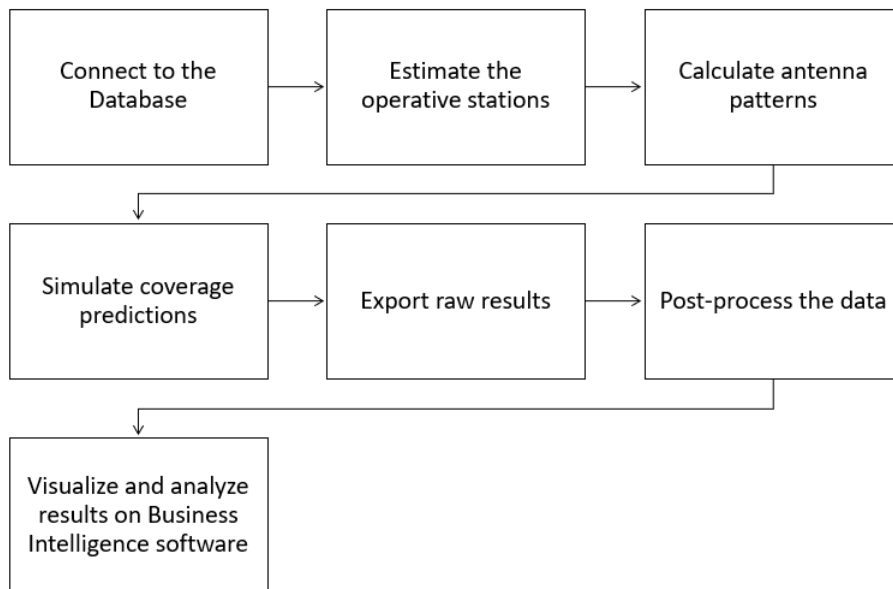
Connect to the Database

Estimate the operative stations

Calculate antenna patterns

Simulate coverage predictions

Export raw results

Post-process the data

Visualize and analyze results on Business Intelligence software